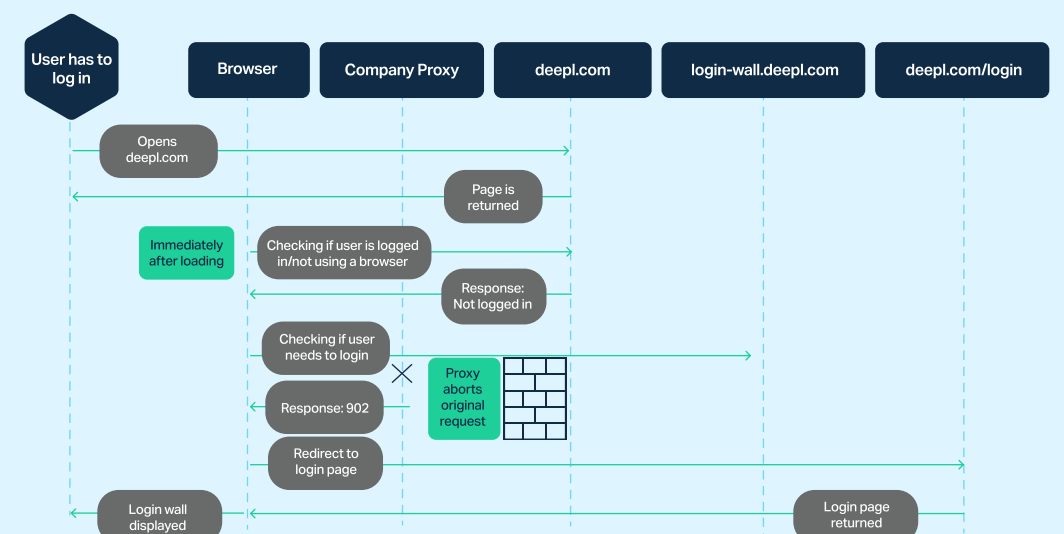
User has to log in

Browser

Company Proxy

deepl.com

login-wall.deepl.com

deepl.com/login

Opens deepl.com

Page is returned

Immediately after loading

Checking if user is logged in/not using a browser

Response: Not logged in

Checking if user needs to login

Proxy aborts original request

Response: 902

Redirect to login page

Login wall displayed

Login page returned